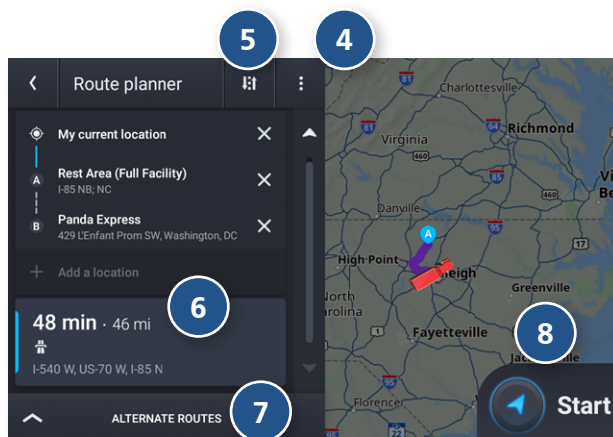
5
4
Route planner
My current location
A
Rest Area (Full Facility)
I-85 NB; NC
B
Panda Express
429 L'Enfant Prom SW, Washington, DC
Add a location
48 min · 46 mi
I-540 W, US-70 W, I-85 N
6
ALTERNATE ROUTES
7
Charlottesville
Virginia
Richmond
81
64
460
Danville
85
95
17
High Point
A
Raleigh
North Carolina
Greenville
Fayetteville
8
Start